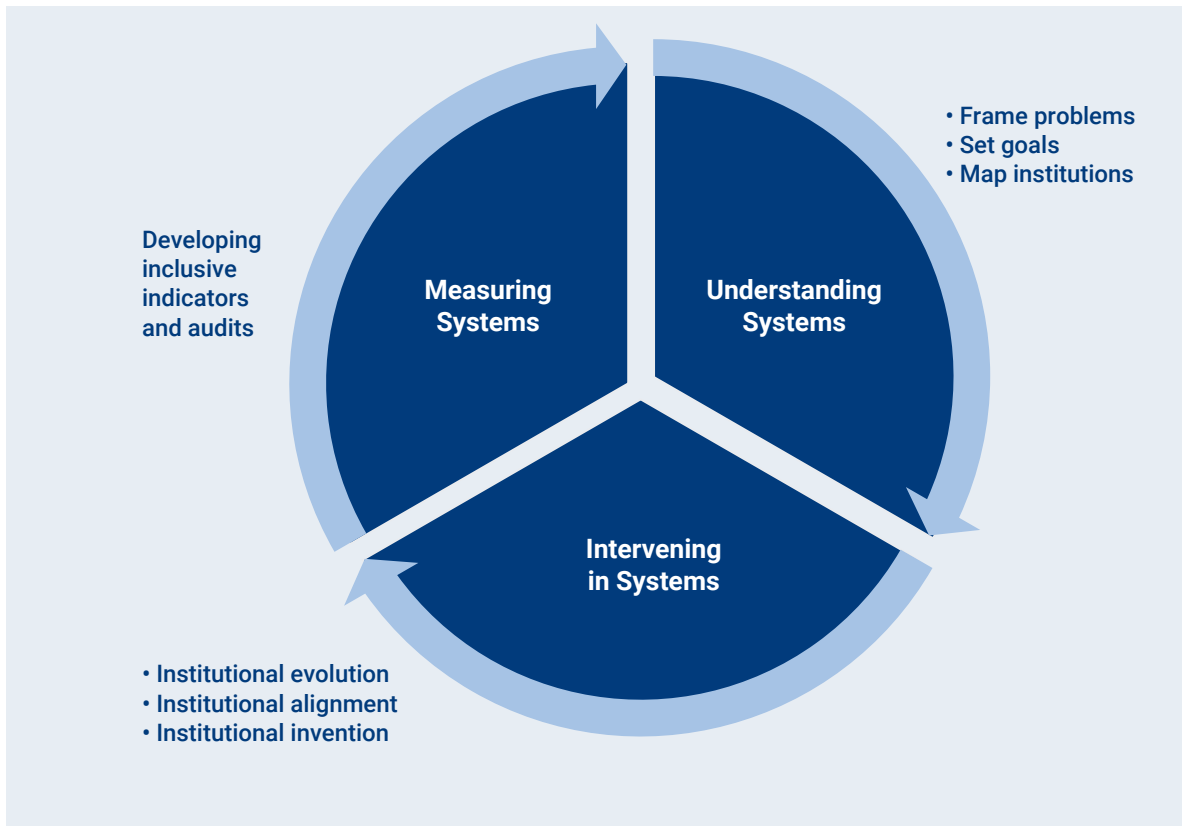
• Frame problems
• Set goals
• Map institutions

Developing inclusive indicators and audits

Measuring Systems

Understanding Systems

Intervening in Systems

• Institutional evolution
• Institutional alignment
• Institutional invention